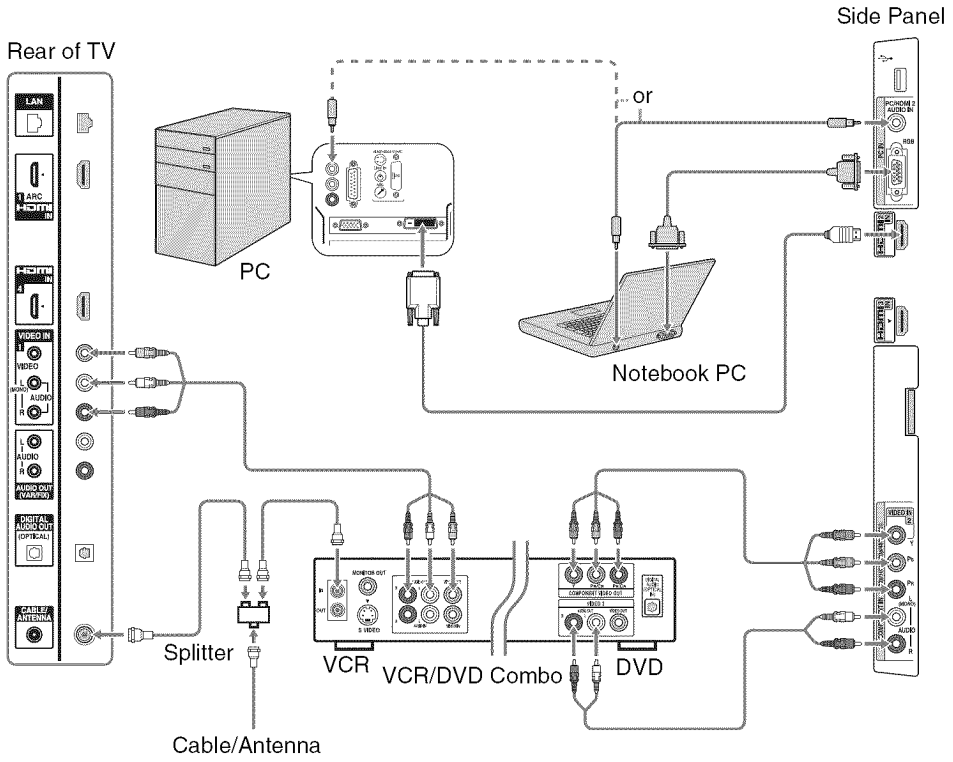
Side Panel

Rear of TV

LAN

1 ARC
HDMI IN

HDMI IN
4

VIDEO IN
1
VIDEO
L
(MONO)
AUDIO
R

L
AUDIO
R
AUDIO OUT
(VAR/FIX)

DIGITAL
AUDIO OUT
(OPTICAL)

CABLE/
ANTENNA

or

PC/HDMI 2
AUDIO IN

RGB

PC

Notebook PC

VIDEO IN
2
Y
PB
PR
L
(MONO)
AUDIO
R

MONITOR OUT
S VIDEO
IN
OUT

COMPONENT VIDEO OUT

DIGITAL AUDIO OUT (OPTICAL)

VIDEO OUT

Splitter

VCR

VCR/DVD Combo

DVD

Cable/Antenna